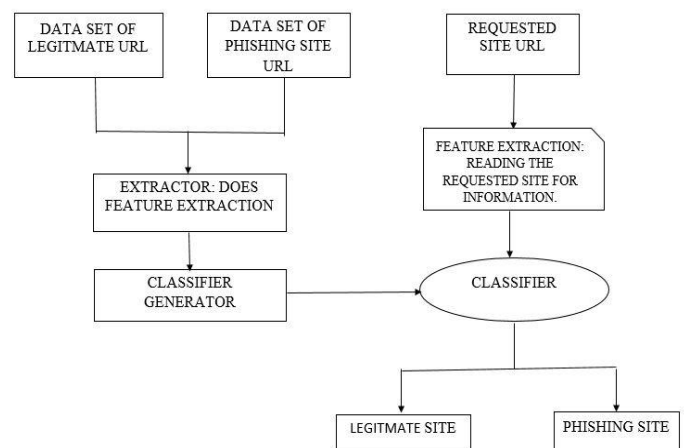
DATA SET OF LEGITMATE URL

DATA SET OF PHISHING SITE URL

REQUESTED SITE URL

FEATURE EXTRACTION: READING THE REQUESTED SITE FOR INFORMATION.

EXTRACTOR: DOES FEATURE EXTRACTION

CLASSIFIER GENERATOR

CLASSIFIER

LEGITMATE SITE

PHISHING SITE